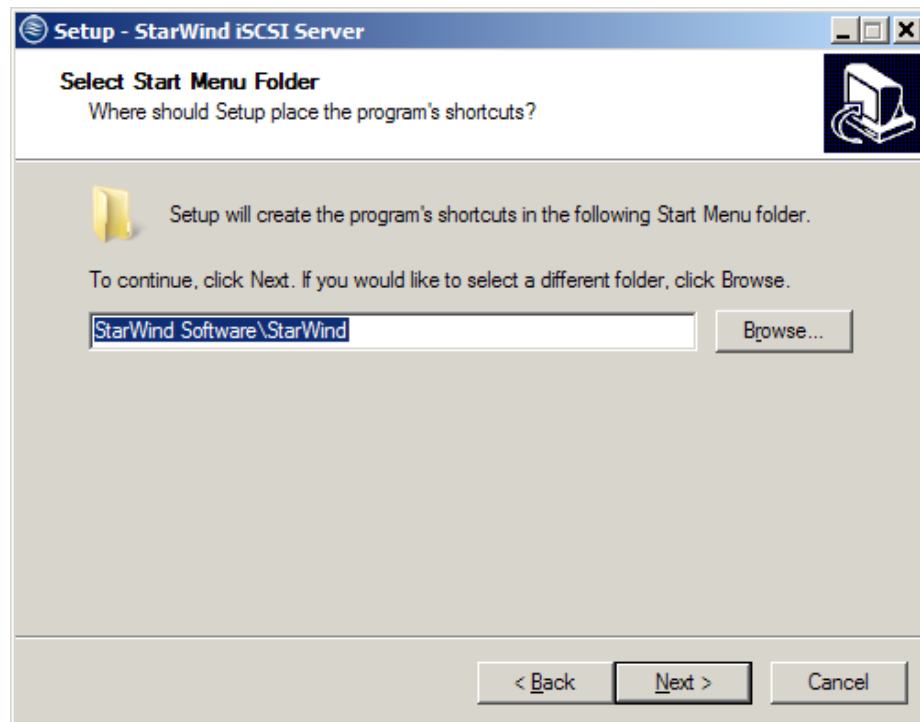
Setup - StarWind iSCSI Server

Select Start Menu Folder
Where should Setup place the program's shortcuts?

Setup will create the program's shortcuts in the following Start Menu folder.

To continue, click Next. If you would like to select a different folder, click Browse.

StarWind Software\StarWind

Browse...

< Back

Next >

Cancel